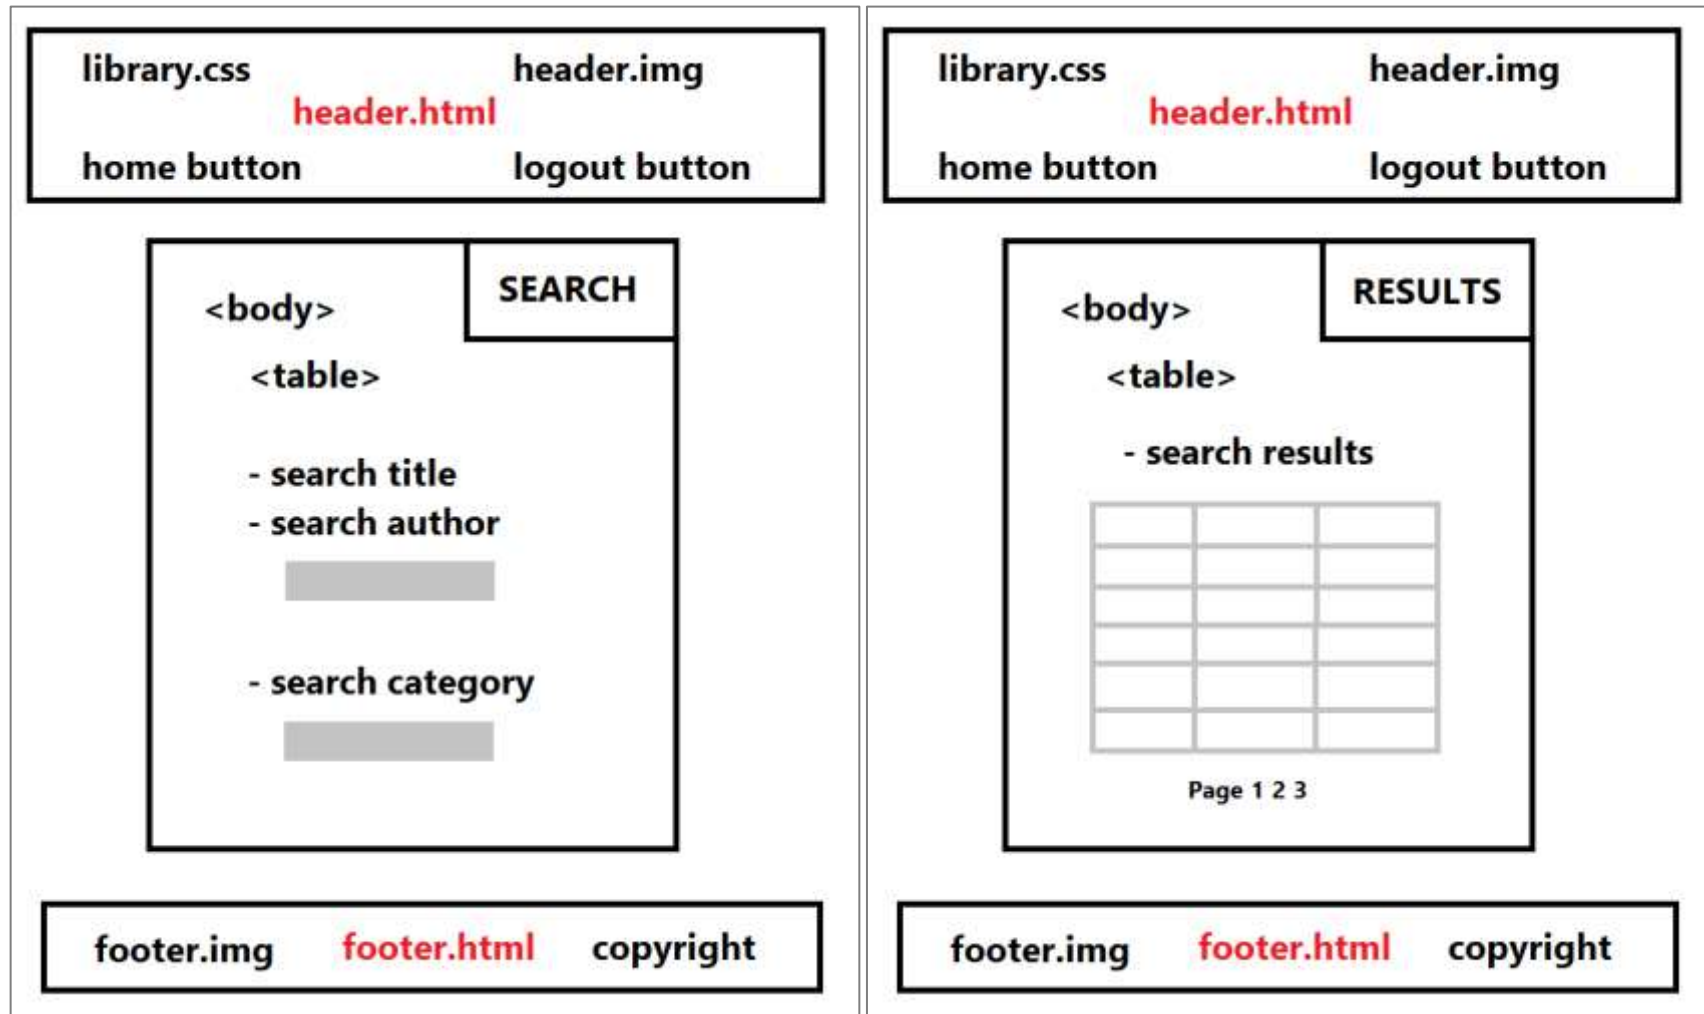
library.css header.img
header.html
home button logout button

SEARCH
<body>
<table>

- search title
- search author

- search category

footer.img footer.html copyright

library.css header.img
header.html
home button logout button

RESULTS
<body>
<table>

- search results

Page 1 2 3

footer.img footer.html copyright